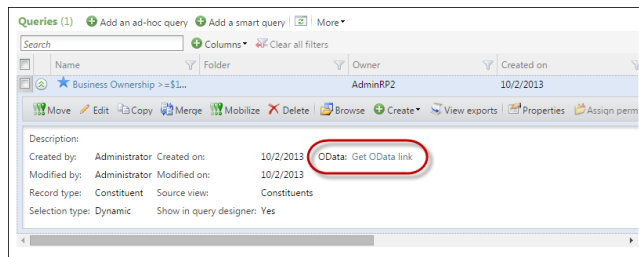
Queries (1) Add an ad-hoc query Add a smart query More

Search Columns Clear all filters

| Name | Folder | Owner | Created on |
|---|---|---|---|
| Business Ownership >=$1... | | AdminRP2 | 10/2/2013 |

Move Edit Copy Merge Mobilize Delete Browse Create View exports Properties Assign perm

Description:
Created by: Administrator Created on: 10/2/2013 OData: Get OData link
Modified by: Administrator Modified on: 10/2/2013
Record type: Constituent Source view: Constituents
Selection type: Dynamic Show in query designer: Yes